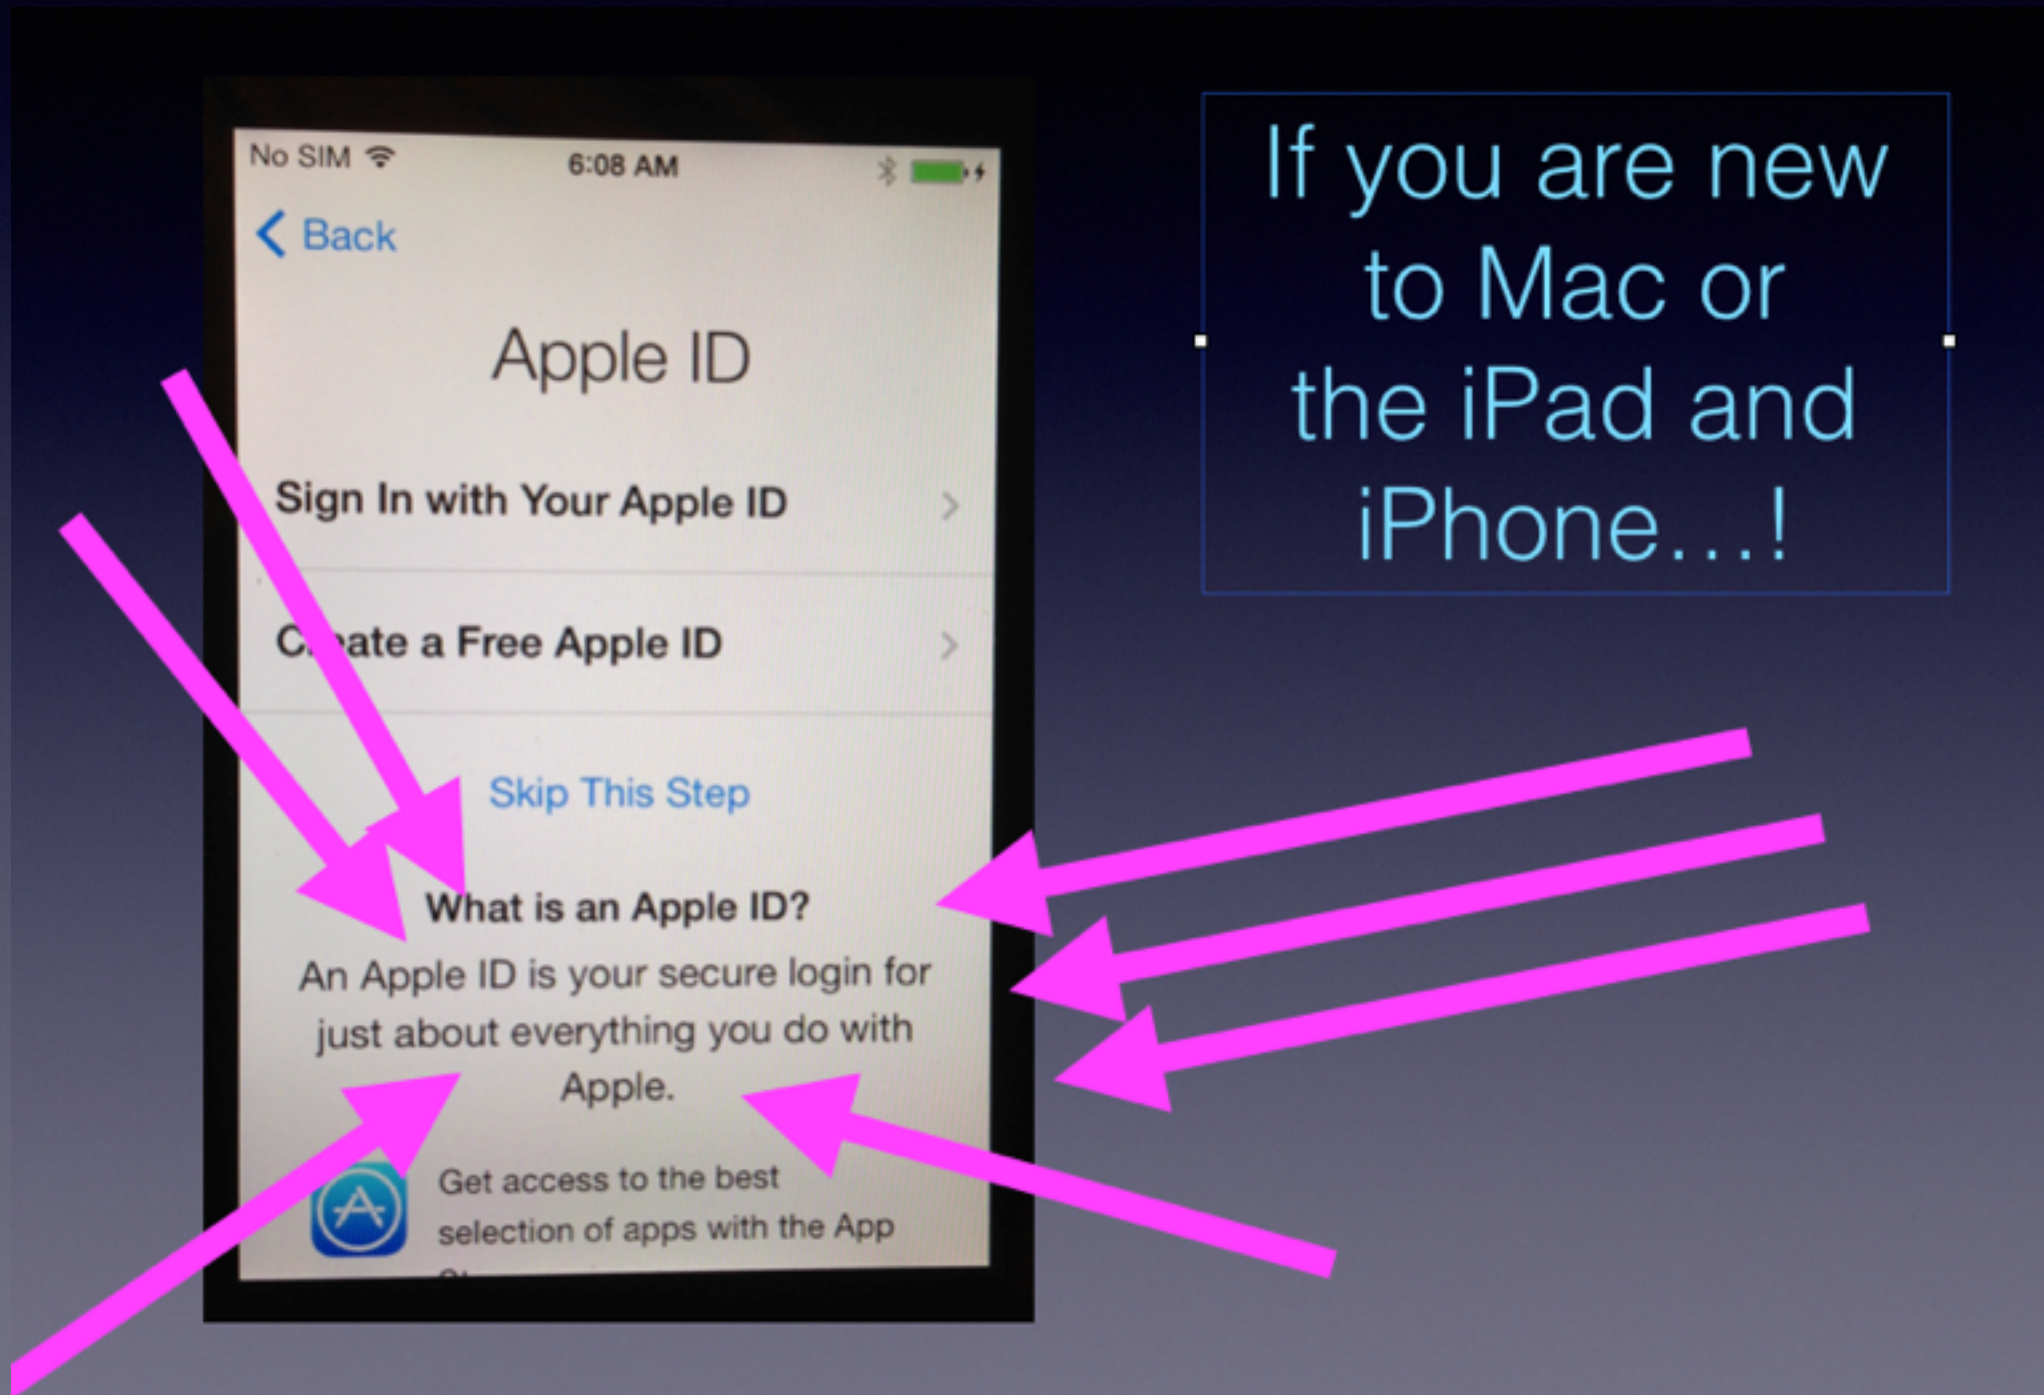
No SIM

6:08 AM

Back

Apple ID

Sign In with Your Apple ID

C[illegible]ate a Free Apple ID

Skip This Step

What is an Apple ID?

An Apple ID is your secure login for just about everything you do with Apple.

Get access to the best selection of apps with the App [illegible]

If you are new to Mac or the iPad and iPhone…!